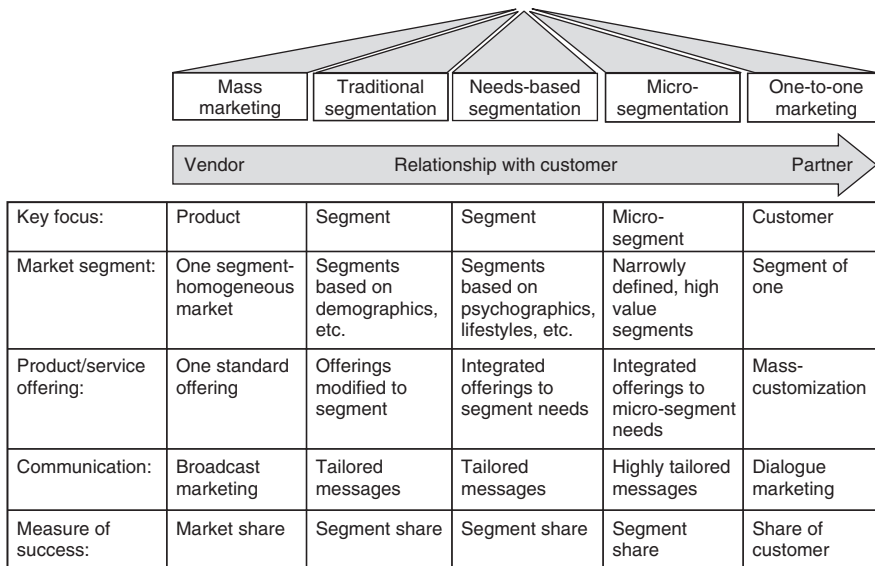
Mass marketing

Traditional segmentation

Needs-based segmentation

Micro-segmentation

One-to-one marketing

Vendor

Relationship with customer

Partner

| Key focus: | Product | Segment | Segment | Micro-segment | Customer |
|---|---|---|---|---|---|
| Market segment: | One segment-homogeneous market | Segments based on demographics, etc. | Segments based on psychographics, lifestyles, etc. | Narrowly defined, high value segments | Segment of one |
| Product/service offering: | One standard offering | Offerings modified to segment | Integrated offerings to segment needs | Integrated offerings to micro-segment needs | Mass-customization |
| Communication: | Broadcast marketing | Tailored messages | Tailored messages | Highly tailored messages | Dialogue marketing |
| Measure of success: | Market share | Segment share | Segment share | Segment share | Share of customer |